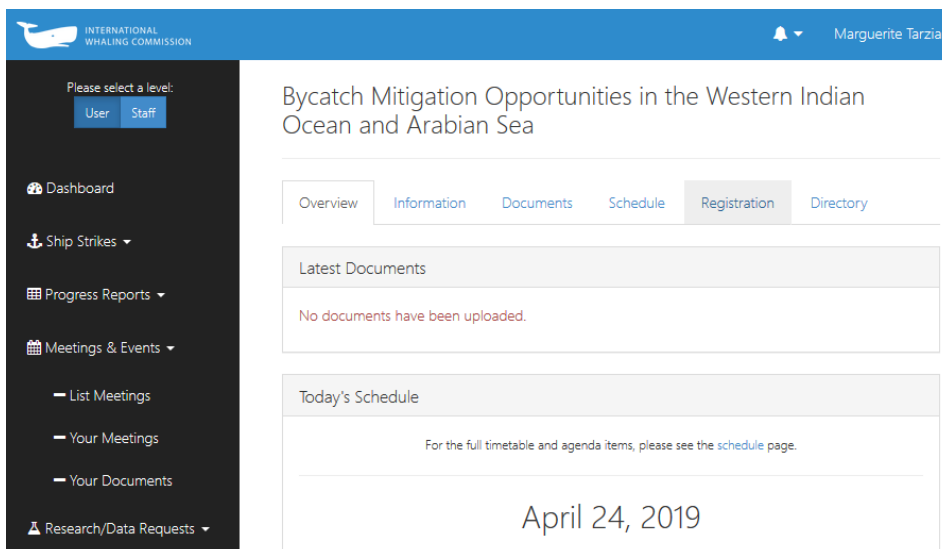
INTERNATIONAL WHALING COMMISSION

Marguerite Tarzia

Please select a level:
User Staff

Dashboard

Ship Strikes

Progress Reports

Meetings & Events

List Meetings

Your Meetings

Your Documents

Research/Data Requests

Bycatch Mitigation Opportunities in the Western Indian Ocean and Arabian Sea

Overview | Information | Documents | Schedule | Registration | Directory

Latest Documents

No documents have been uploaded.

Today's Schedule

For the full timetable and agenda items, please see the schedule page.

April 24, 2019